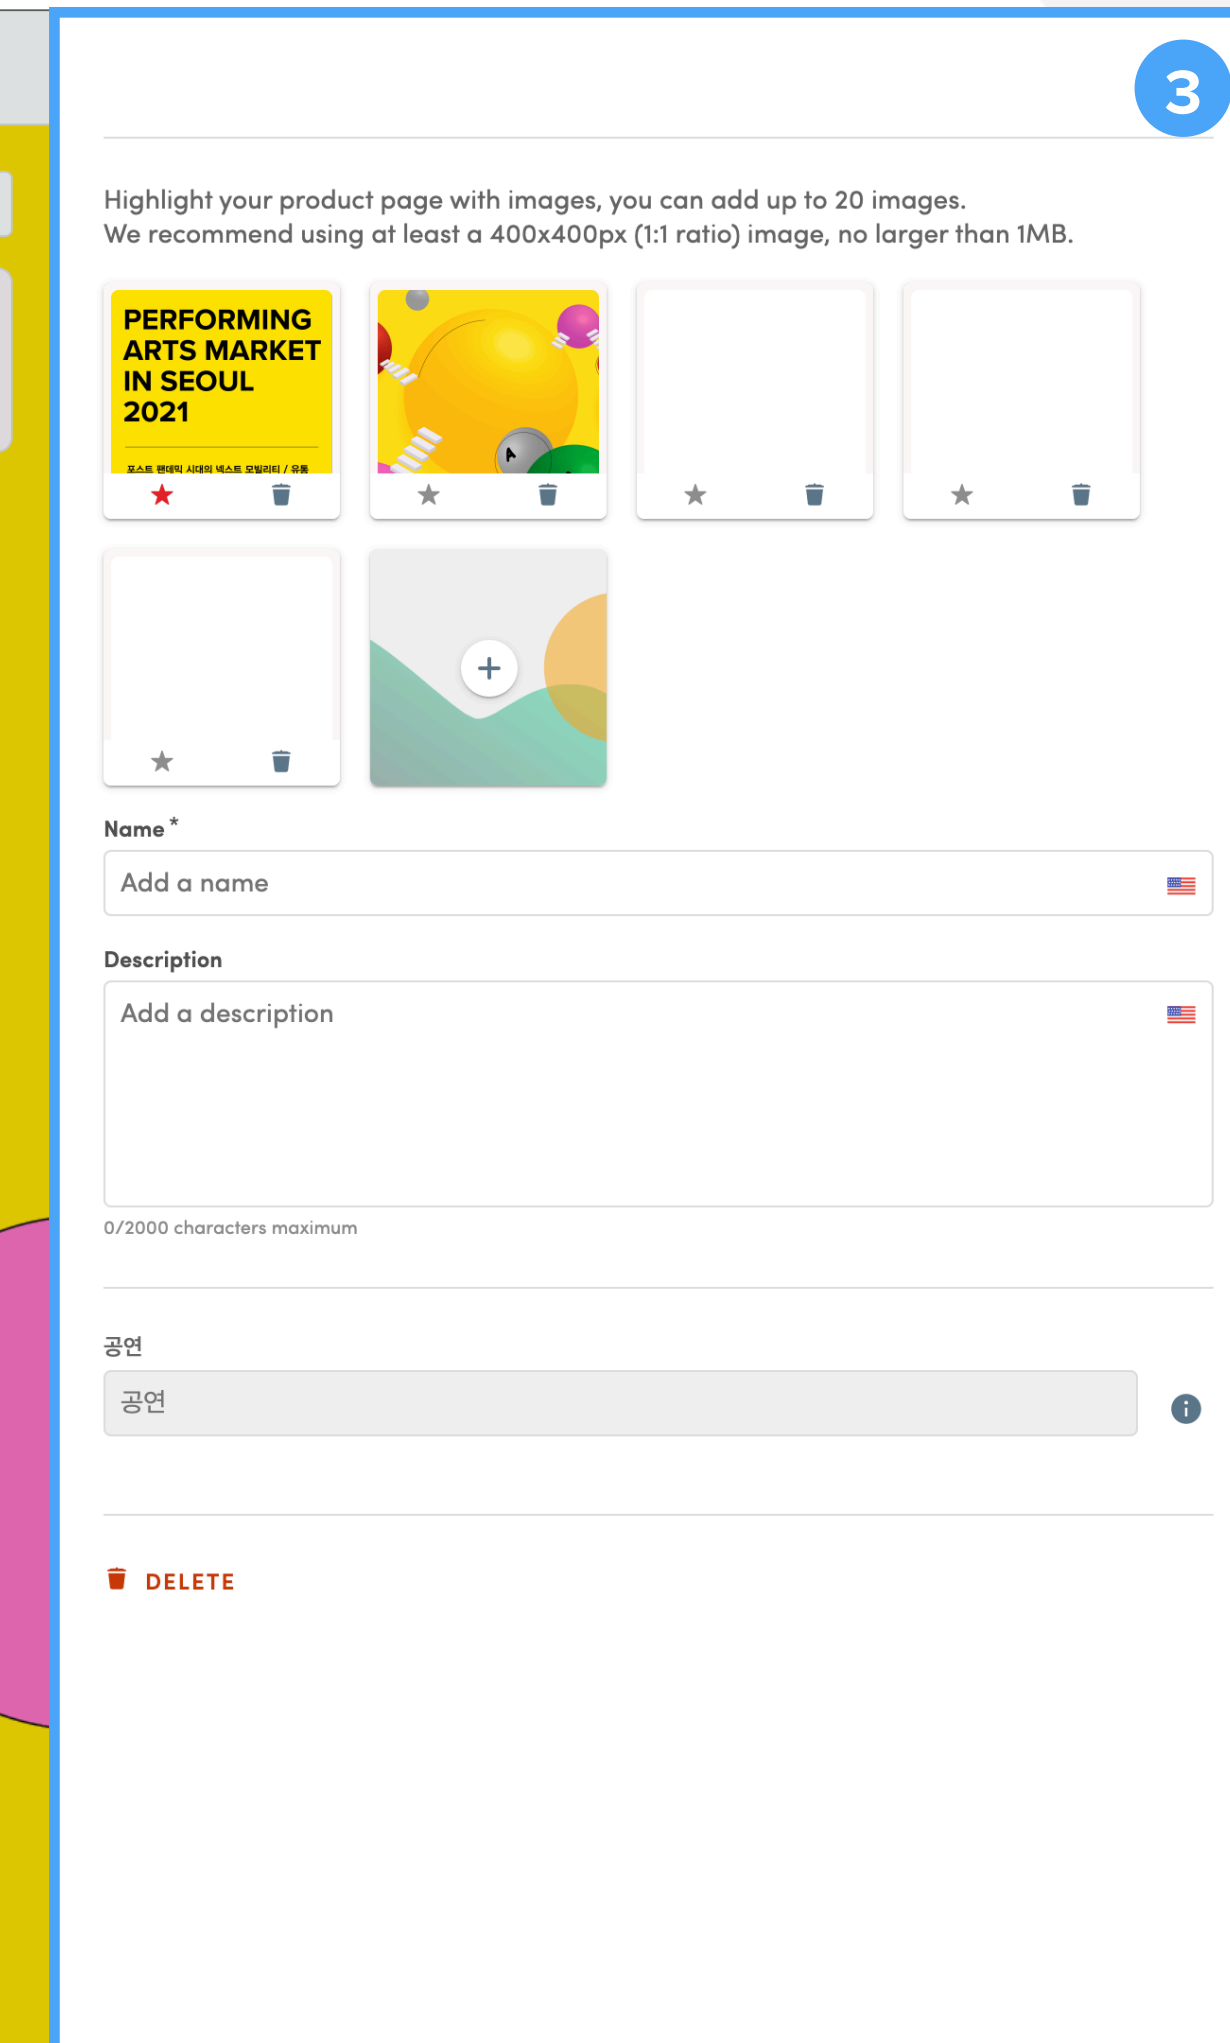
3

Highlight your product page with images, you can add up to 20 images.
We recommend using at least a 400x400px (1:1 ratio) image, no larger than 1MB.

PERFORMING ARTS MARKET IN SEOUL 2021

포스트 팬데믹 시대의 넥스트 모빌리티 / 유통

Name *

Add a name

Description

Add a description

0/2000 characters maximum

공연

공연

DELETE